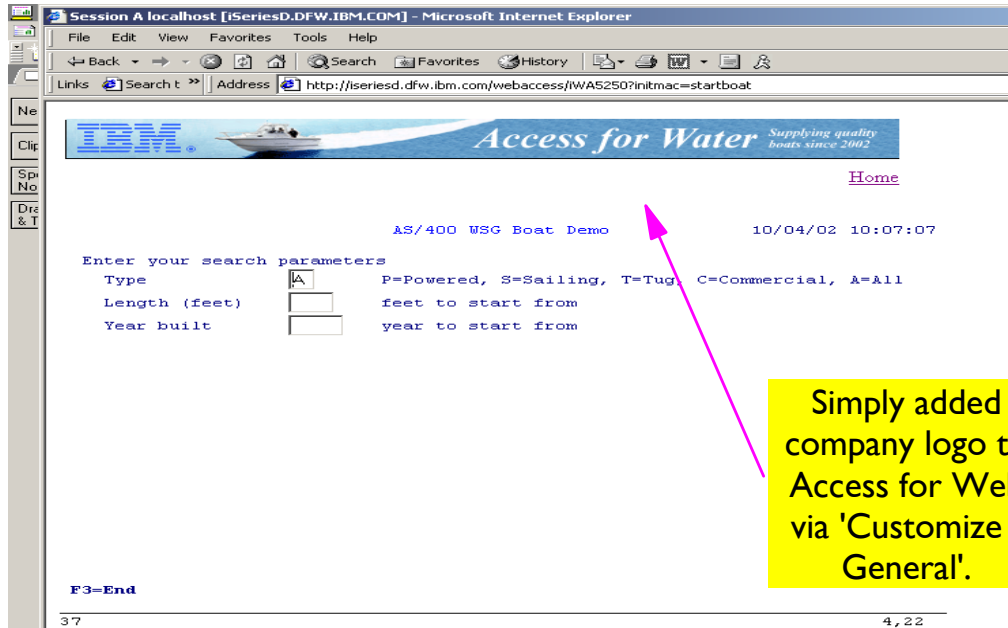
Session A localhost [iSeriesD.DFW.IBM.COM] - Microsoft Internet Explorer

File Edit View Favorites Tools Help

Back Search Favorites History

Links Search t » Address http://iseriesd.dfw.ibm.com/webaccess/iWA5250?initmac=startboat

Ne

Clip

Sp No

Dra & T

IBM. Access for Water Supplying quality boats since 2002

Home

AS/400 WSG Boat Demo 10/04/02 10:07:07

Enter your search parameters
Type A P=Powered, S=Sailing, T=Tug, C=Commercial, A=All
Length (feet) feet to start from
Year built year to start from

Simply added company logo t Access for We via 'Customize General'.

F3=End

37 4,22